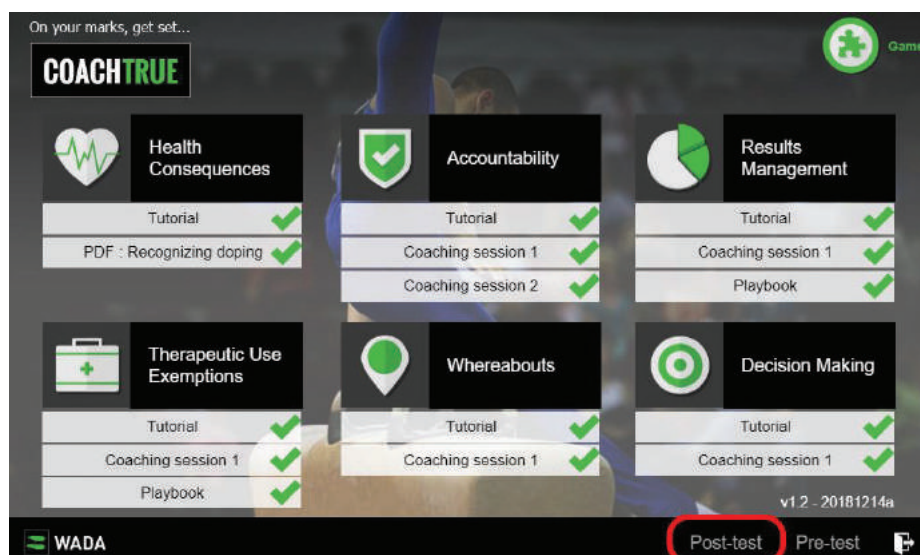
On your marks, get set...

COACHTRUE

Gam

Health Consequences

Tutorial

PDF : Recognizing doping

Accountability

Tutorial

Coaching session 1

Coaching session 2

Results Management

Tutorial

Coaching session 1

Playbook

Therapeutic Use Exemptions

Tutorial

Coaching session 1

Playbook

Whereabouts

Tutorial

Coaching session 1

Decision Making

Tutorial

Coaching session 1

v1.2 - 20181214a

WADA

Post-test

Pre-test